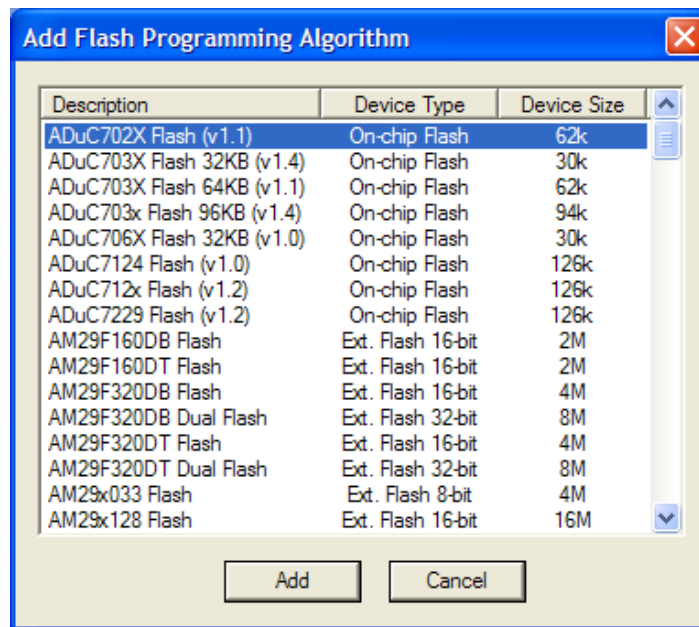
Add Flash Programming Algorithm

| Description | Device Type | Device Size |
|---|---|---|
| ADuC702X Flash (v1.1) | On-chip Flash | 62k |
| ADuC703X Flash 32KB (v1.4) | On-chip Flash | 30k |
| ADuC703X Flash 64KB (v1.1) | On-chip Flash | 62k |
| ADuC703x Flash 96KB (v1.4) | On-chip Flash | 94k |
| ADuC706X Flash 32KB (v1.0) | On-chip Flash | 30k |
| ADuC7124 Flash (v1.0) | On-chip Flash | 126k |
| ADuC712x Flash (v1.2) | On-chip Flash | 126k |
| ADuC7229 Flash (v1.2) | On-chip Flash | 126k |
| AM29F160DB Flash | Ext. Flash 16-bit | 2M |
| AM29F160DT Flash | Ext. Flash 16-bit | 2M |
| AM29F320DB Flash | Ext. Flash 16-bit | 4M |
| AM29F320DB Dual Flash | Ext. Flash 32-bit | 8M |
| AM29F320DT Flash | Ext. Flash 16-bit | 4M |
| AM29F320DT Dual Flash | Ext. Flash 32-bit | 8M |
| AM29x033 Flash | Ext. Flash 8-bit | 4M |
| AM29x128 Flash | Ext. Flash 16-bit | 16M |

Add Cancel